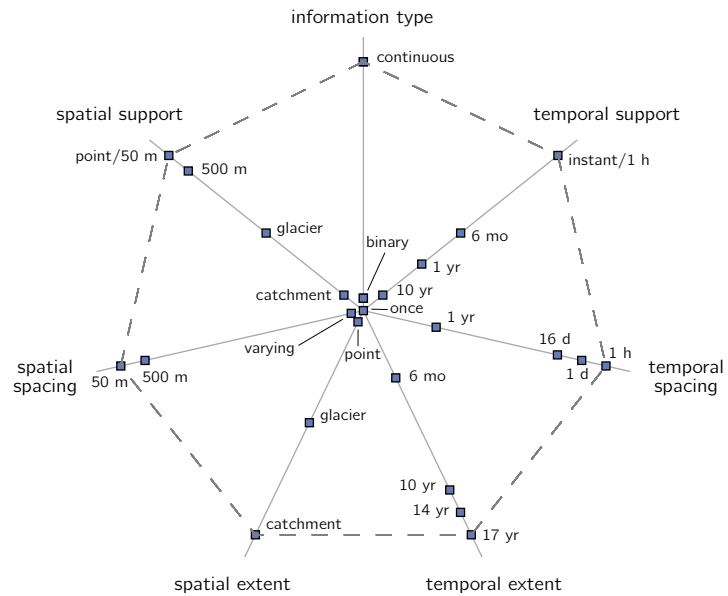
information type

continuous

spatial support

temporal support

point/50 m

500 m

instant/1 h

glacier

6 mo

binary

1 yr

catchment

10 yr

once

1 yr

varying

point

16 d

1 h

1 d

spatial spacing

50 m

500 m

6 mo

temporal spacing

glacier

10 yr

14 yr

catchment

17 yr

spatial extent

temporal extent